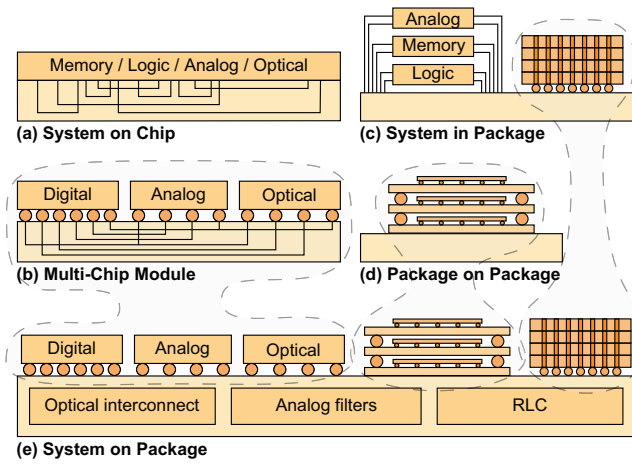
Memory / Logic / Analog / Optical
(a) System on Chip

Analog
Memory
Logic
(c) System in Package

Digital
Analog
Optical
(b) Multi-Chip Module

(d) Package on Package

Digital
Analog
Optical
Optical interconnect
Analog filters
RLC
(e) System on Package